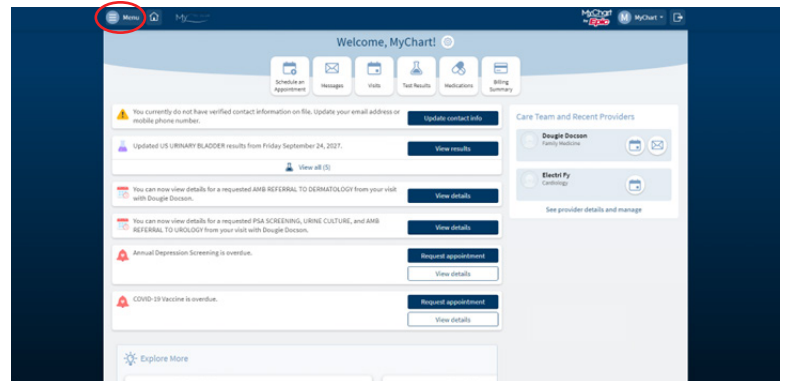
Menu

MyChart by Epic

MyChart

Welcome, MyChart!

Schedule an Appointment

Messages

Visits

Test Results

Medications

Billing Summary

You currently do not have verified contact information on file. Update your email address or mobile phone number.

Update contact info

Updated US URINARY BLADDER results from Friday September 24, 2027.

View results

View all (5)

You can now view details for a requested AMB REFERRAL TO DERMATOLOGY from your visit with Dougie Docson.

View details

You can now view details for a requested PSA SCREENING, URINE CULTURE, and AMB REFERRAL TO UROLOGY from your visit with Dougie Docson.

View details

Annual Depression Screening is overdue.

Request appointment

View details

COVID-19 Vaccine is overdue.

Request appointment

View details

Explore More

Care Team and Recent Providers

Dougie Docson
Family Medicine

Electri Py
Cardiology

See provider details and manage